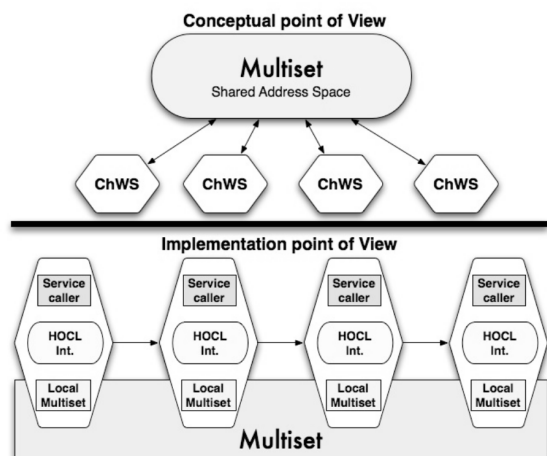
Conceptual point of View

Multiset
Shared Address Space

ChWS
ChWS
ChWS
ChWS

Implementation point of View

Service caller
HOCL Int.
Local Multiset

Service caller
HOCL Int.
Local Multiset

Service caller
HOCL Int.
Local Multiset

Service caller
HOCL Int.
Local Multiset

Multiset